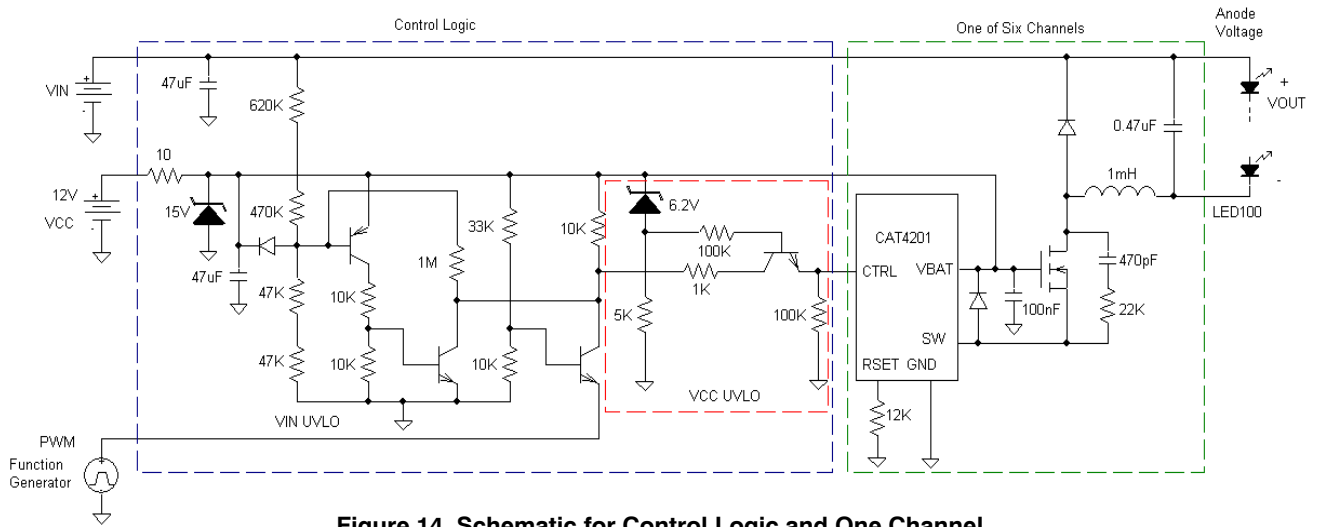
Control Logic

One of Six Channels

Anode Voltage

VIN

47uF

620K

+

VOUT

0.47uF

10

1mH

-

12V

VCC

15V

470K

6.2V

LED100

33K

10K

CAT4201

100K

47uF

1M

CTRL

VBAT

470pF

1K

47K

10K

5K

100K

100nF

22K

SW

47K

10K

10K

RSET GND

VCC UVLO

VIN UVLO

12K

PWM

Function Generator

Figure 14. Schematic for Control Logic and One Channel